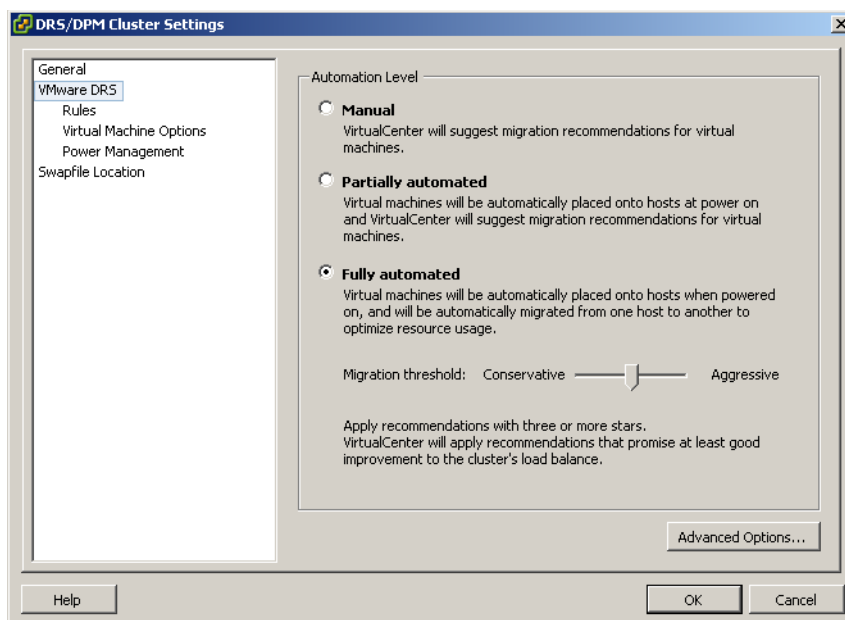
DRS/DPM Cluster Settings

General
VMware DRS
Rules
Virtual Machine Options
Power Management
Swapfile Location

Automation Level

Manual
VirtualCenter will suggest migration recommendations for virtual machines.

Partially automated
Virtual machines will be automatically placed onto hosts at power on and VirtualCenter will suggest migration recommendations for virtual machines.

Fully automated
Virtual machines will be automatically placed onto hosts when powered on, and will be automatically migrated from one host to another to optimize resource usage.

Migration threshold: Conservative Aggressive

Apply recommendations with three or more stars.
VirtualCenter will apply recommendations that promise at least good improvement to the cluster's load balance.

Advanced Options...

Help

OK

Cancel